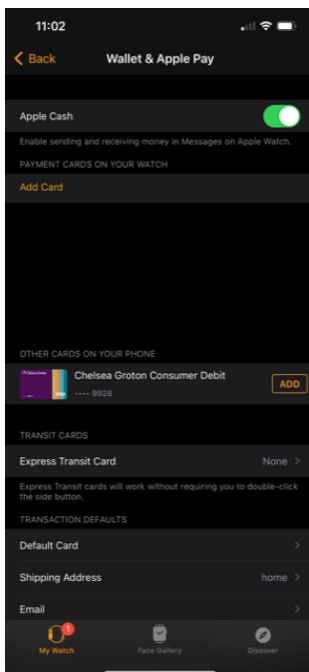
11:02

< Back
Wallet & Apple Pay

Apple Cash

Enable sending and receiving money in Messages on Apple Watch.

PAYMENT CARDS ON YOUR WATCH

Add Card

OTHER CARDS ON YOUR PHONE

Chelsea Groton Consumer Debit
•••• 9928
ADD

TRANSIT CARDS

Express Transit Card
None >

Express Transit cards will work without requiring you to double-click the side button.

TRANSACTION DEFAULTS

Default Card >

Shipping Address
home >

Email >

1
My Watch
Face Gallery
Discover